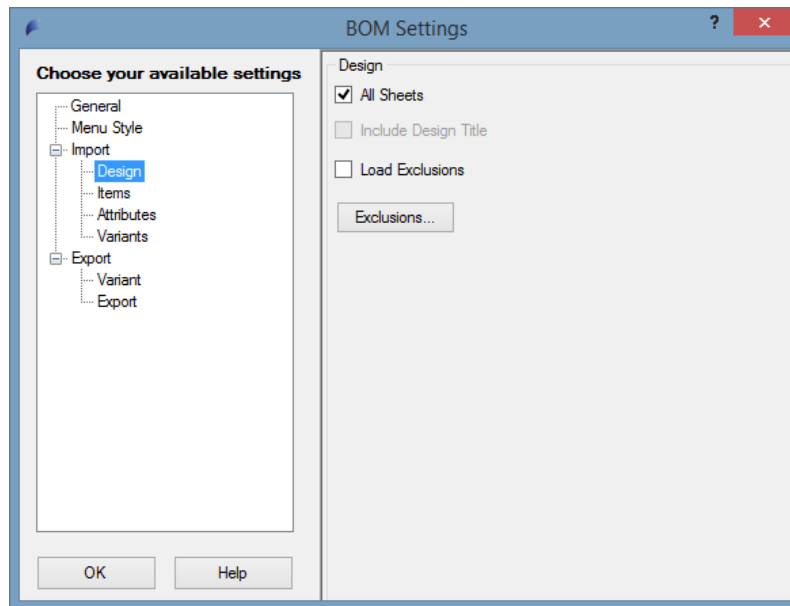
BOM Settings

?

Choose your available settings

General
Menu Style
Import
Design
Items
Attributes
Variants
Export
Variant
Export

OK

Help

Design

All Sheets

Include Design Title

Load Exclusions

Exclusions...